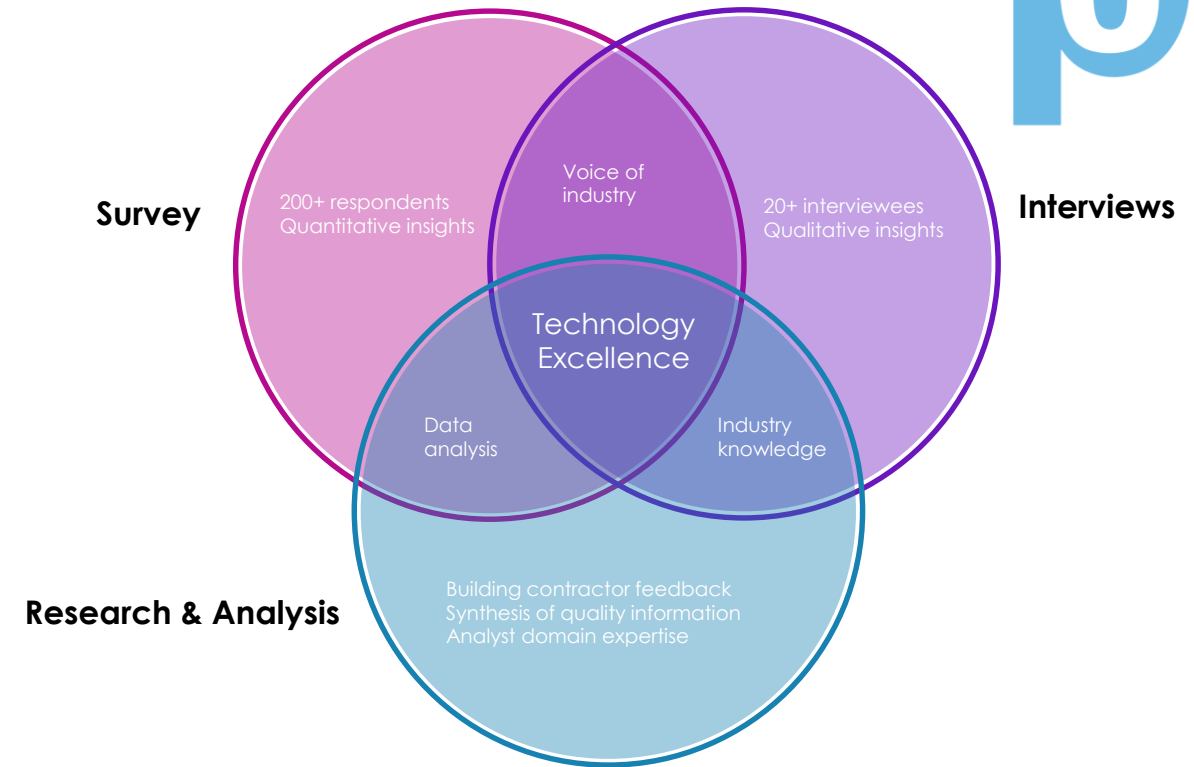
Survey

200+ respondents
Quantitative insights

Voice of industry

20+ interviewees
Qualitative insights

Interviews

Technology Excellence

Data analysis

Industry knowledge

Research & Analysis

Building contractor feedback
Synthesis of quality information
Analyst domain expertise